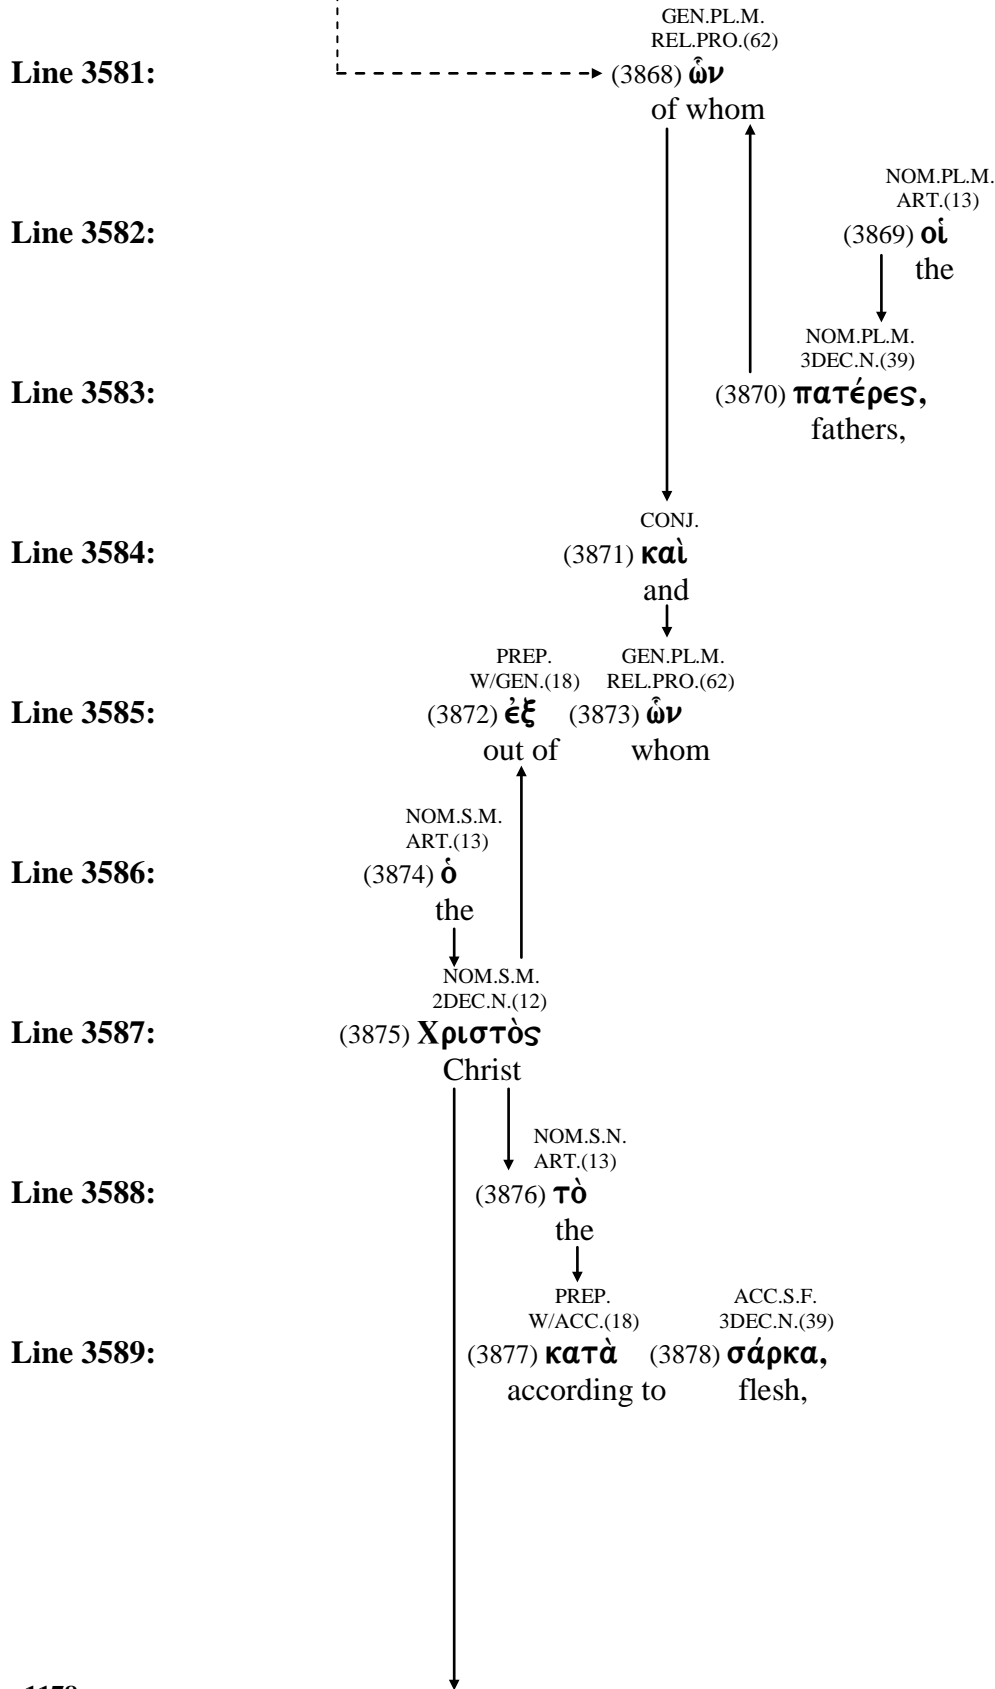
GEN.PL.M.
REL.PRO.(62)
Line 3581: (3868) ὧν
of whom

NOM.PL.M.
ART.(13)
Line 3582: (3869) οἱ
the

NOM.PL.M.
3DEC.N.(39)
Line 3583: (3870) πατέρες,
fathers,

CONJ.
Line 3584: (3871) καὶ
and

PREP.
W/GEN.(18)
GEN.PL.M.
REL.PRO.(62)
Line 3585: (3872) ἐξ (3873) ὧν
out of whom

NOM.S.M.
ART.(13)
Line 3586: (3874) ὁ
the

NOM.S.M.
2DEC.N.(12)
Line 3587: (3875) Χριστὸς
Christ

NOM.S.N.
ART.(13)
Line 3588: (3876) τὸ
the

PREP.
W/ACC.(18)
ACC.S.F.
3DEC.N.(39)
Line 3589: (3877) κατὰ (3878) σάρκα,
according to flesh,

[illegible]